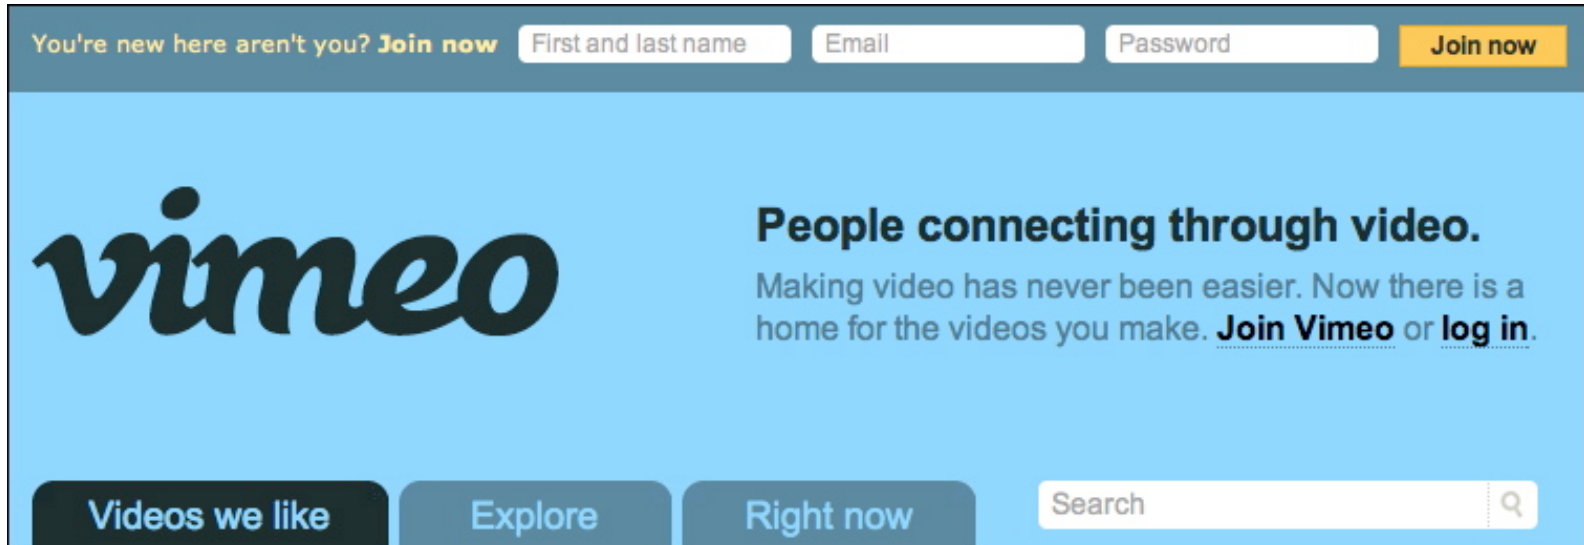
You're new here aren't you? Join now First and last name Email Password Join now

vimeo

People connecting through video.

Making video has never been easier. Now there is a home for the videos you make. Join Vimeo or log in.

Videos we like Explore Right now Search